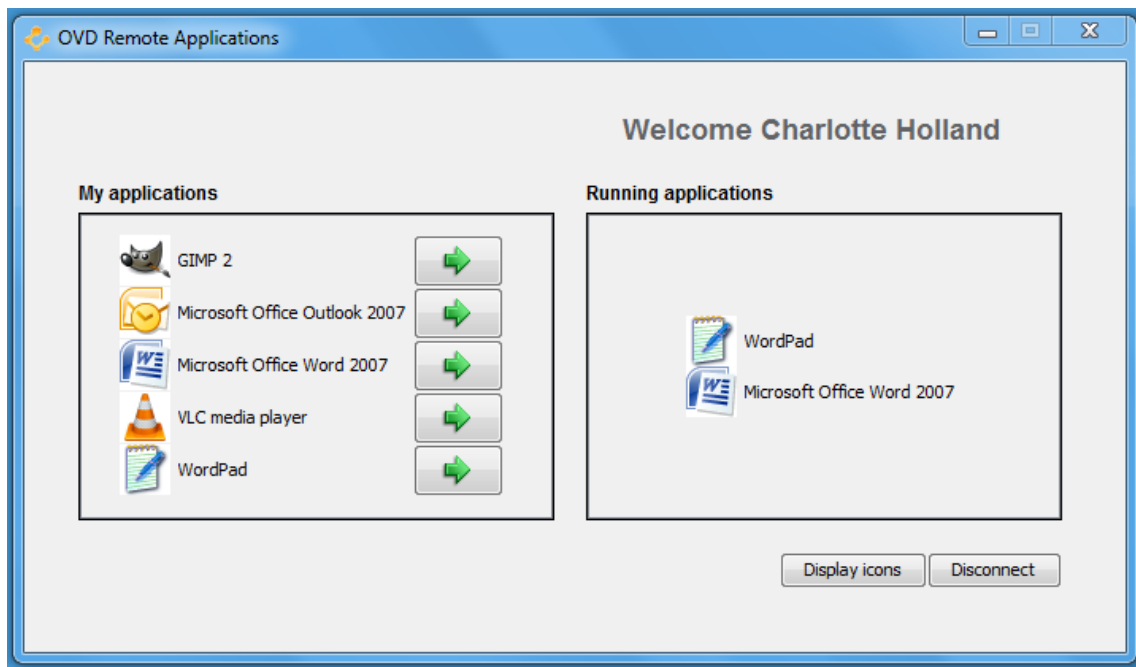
OVD Remote Applications

Welcome Charlotte Holland

My applications

GIMP 2

Microsoft Office Outlook 2007

Microsoft Office Word 2007

VLC media player

WordPad

Running applications

WordPad

Microsoft Office Word 2007

Display icons

Disconnect